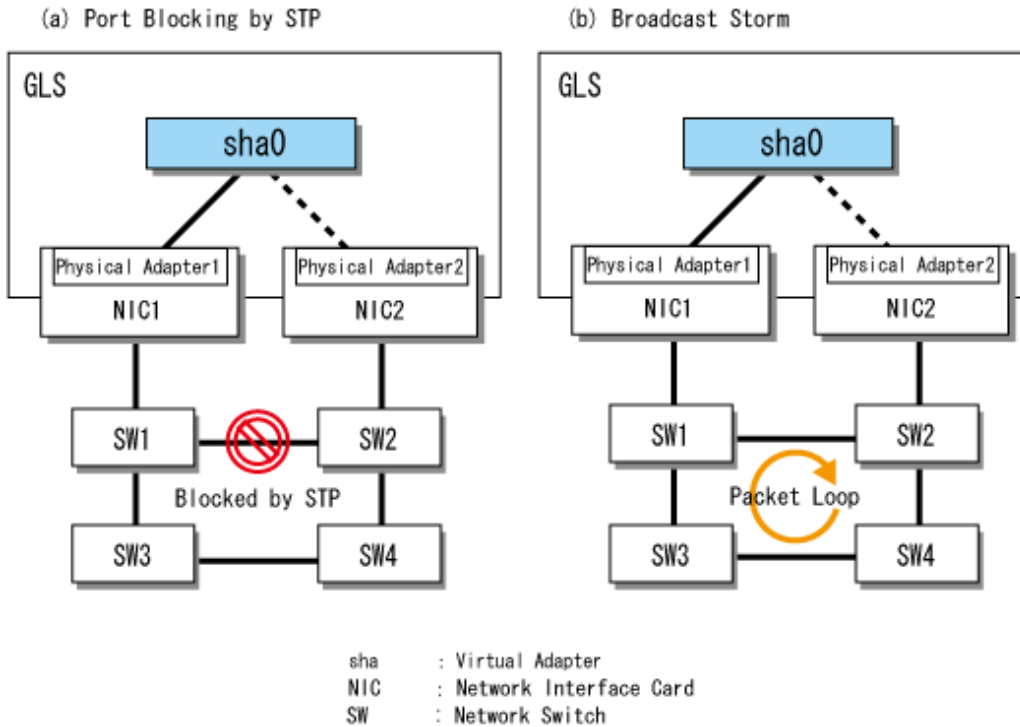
(a) Port Blocking by STP

GLS

sha0

Physical Adapter1

NIC1

Physical Adapter2

NIC2

SW1

SW2

Blocked by STP

SW3

SW4

(b) Broadcast Storm

GLS

sha0

Physical Adapter1

NIC1

Physical Adapter2

NIC2

SW1

SW2

Packet Loop

SW3

SW4

sha : Virtual Adapter
NIC : Network Interface Card
SW : Network Switch